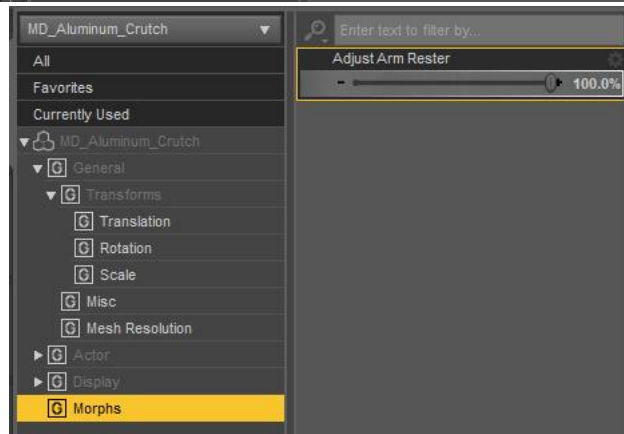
MD_Aluminum_Crutch
All
Favorites
Currently Used
MD_Aluminum_Crutch
G General
G Transforms
G Translation
G Rotation
G Scale
G Misc
G Mesh Resolution
G Actor
G Display
G Morphs

Enter text to filter by...
Adjust Arm Rester
- + 100.0%